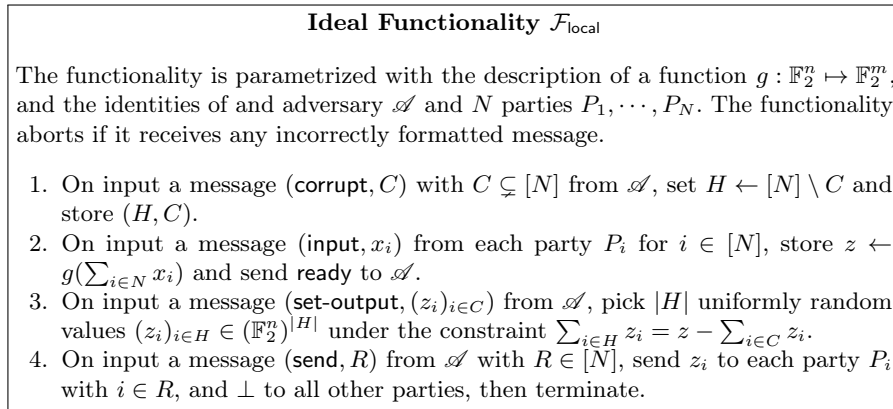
**Ideal Functionality $\mathcal{F}_{\mathsf{local}}$**

The functionality is parametrized with the description of a function $g : \mathbb{F}_2^n \mapsto \mathbb{F}_2^m$, and the identities of and adversary $\mathscr{A}$ and $N$ parties $P_1, \cdots, P_N$. The functionality aborts if it receives any incorrectly formatted message.

1. On input a message $(\mathsf{corrupt}, C)$ with $C \subsetneq [N]$ from $\mathscr{A}$, set $H \leftarrow [N] \setminus C$ and store $(H, C)$.
2. On input a message $(\mathsf{input}, x_i)$ from each party $P_i$ for $i \in [N]$, store $z \leftarrow g(\sum_{i \in N} x_i)$ and send $\mathsf{ready}$ to $\mathscr{A}$.
3. On input a message $(\mathsf{set\text{-}output}, (z_i)_{i \in C})$ from $\mathscr{A}$, pick $|H|$ uniformly random values $(z_i)_{i \in H} \in (\mathbb{F}_2^n)^{|H|}$ under the constraint $\sum_{i \in H} z_i = z - \sum_{i \in C} z_i$.
4. On input a message $(\mathsf{send}, R)$ from $\mathscr{A}$ with $R \in [N]$, send $z_i$ to each party $P_i$ with $i \in R$, and $\perp$ to all other parties, then terminate.